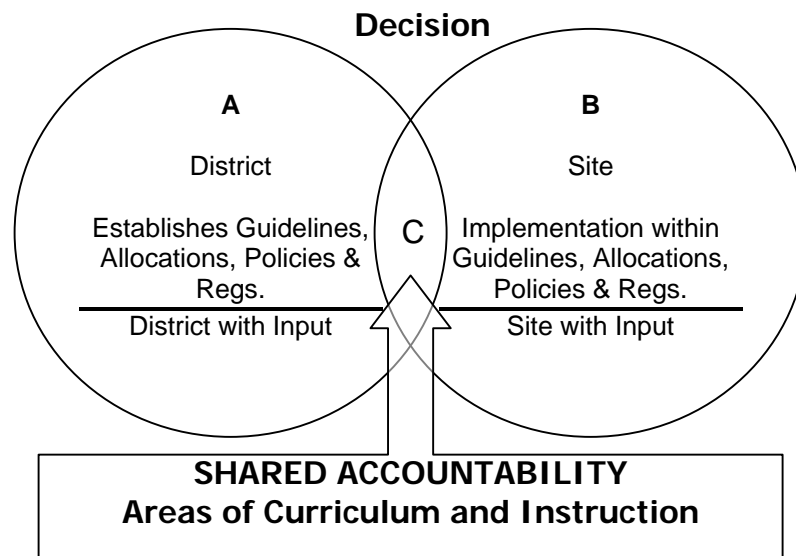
Decision

A

District

Establishes Guidelines, Allocations, Policies & Regs.

District with Input

C

B

Site

Implementation within Guidelines, Allocations, Policies & Regs.

Site with Input

SHARED ACCOUNTABILITY
Areas of Curriculum and Instruction